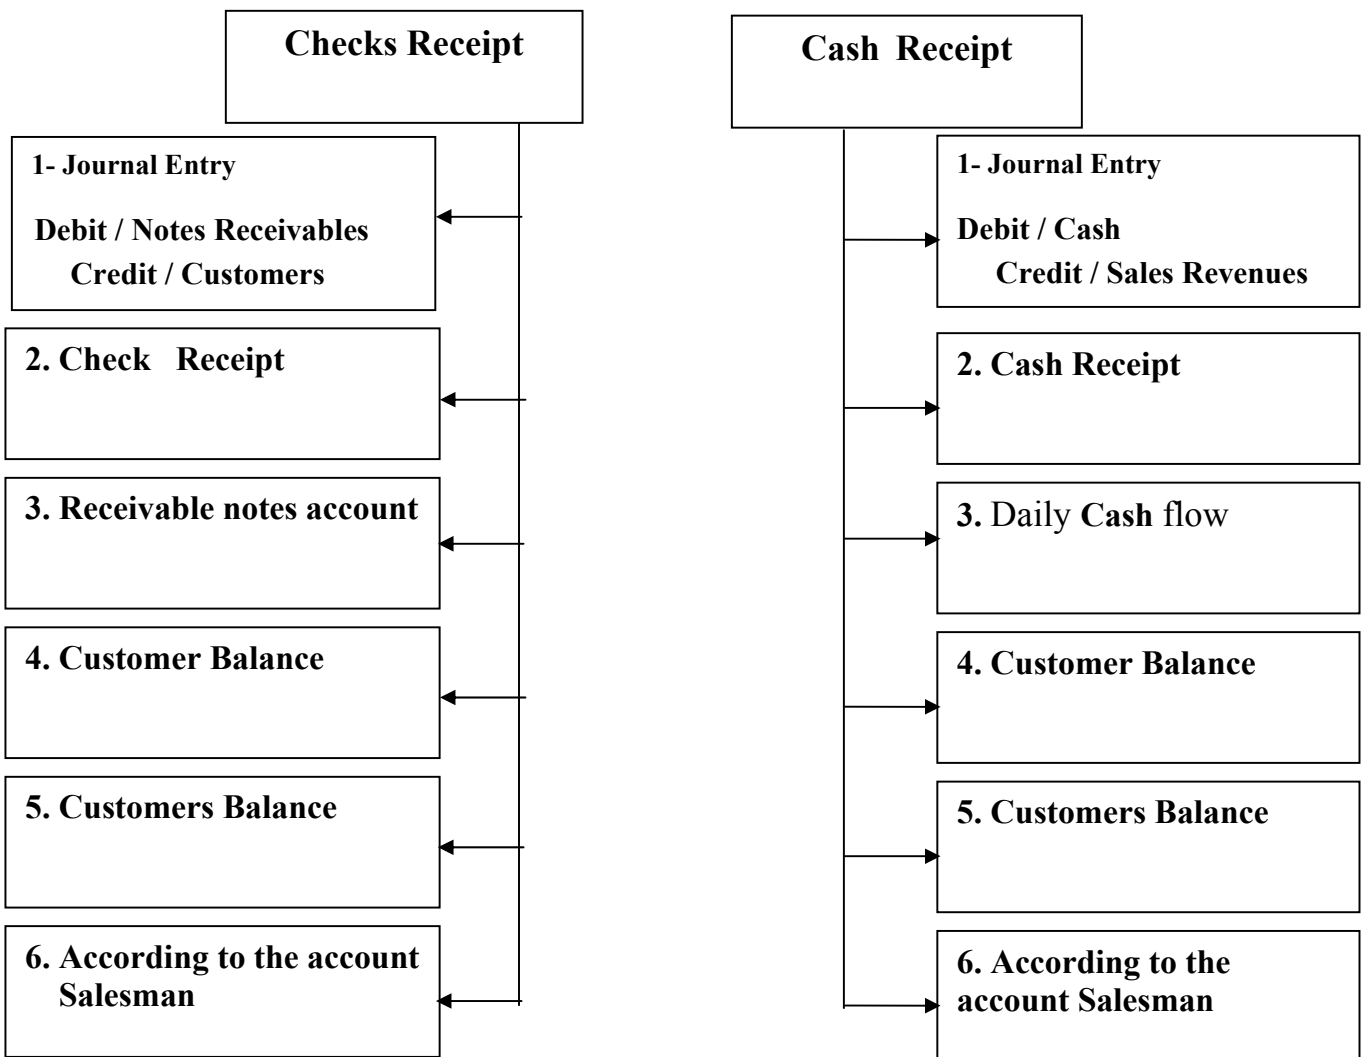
Checks Receipt

1- Journal Entry

Debit / Notes Receivables
Credit / Customers

2. Check Receipt

3. Receivable notes account

4. Customer Balance

5. Customers Balance

6. According to the account Salesman

Cash Receipt

1- Journal Entry

Debit / Cash
Credit / Sales Revenues

2. Cash Receipt

3. Daily Cash flow

4. Customer Balance

5. Customers Balance

6. According to the account Salesman